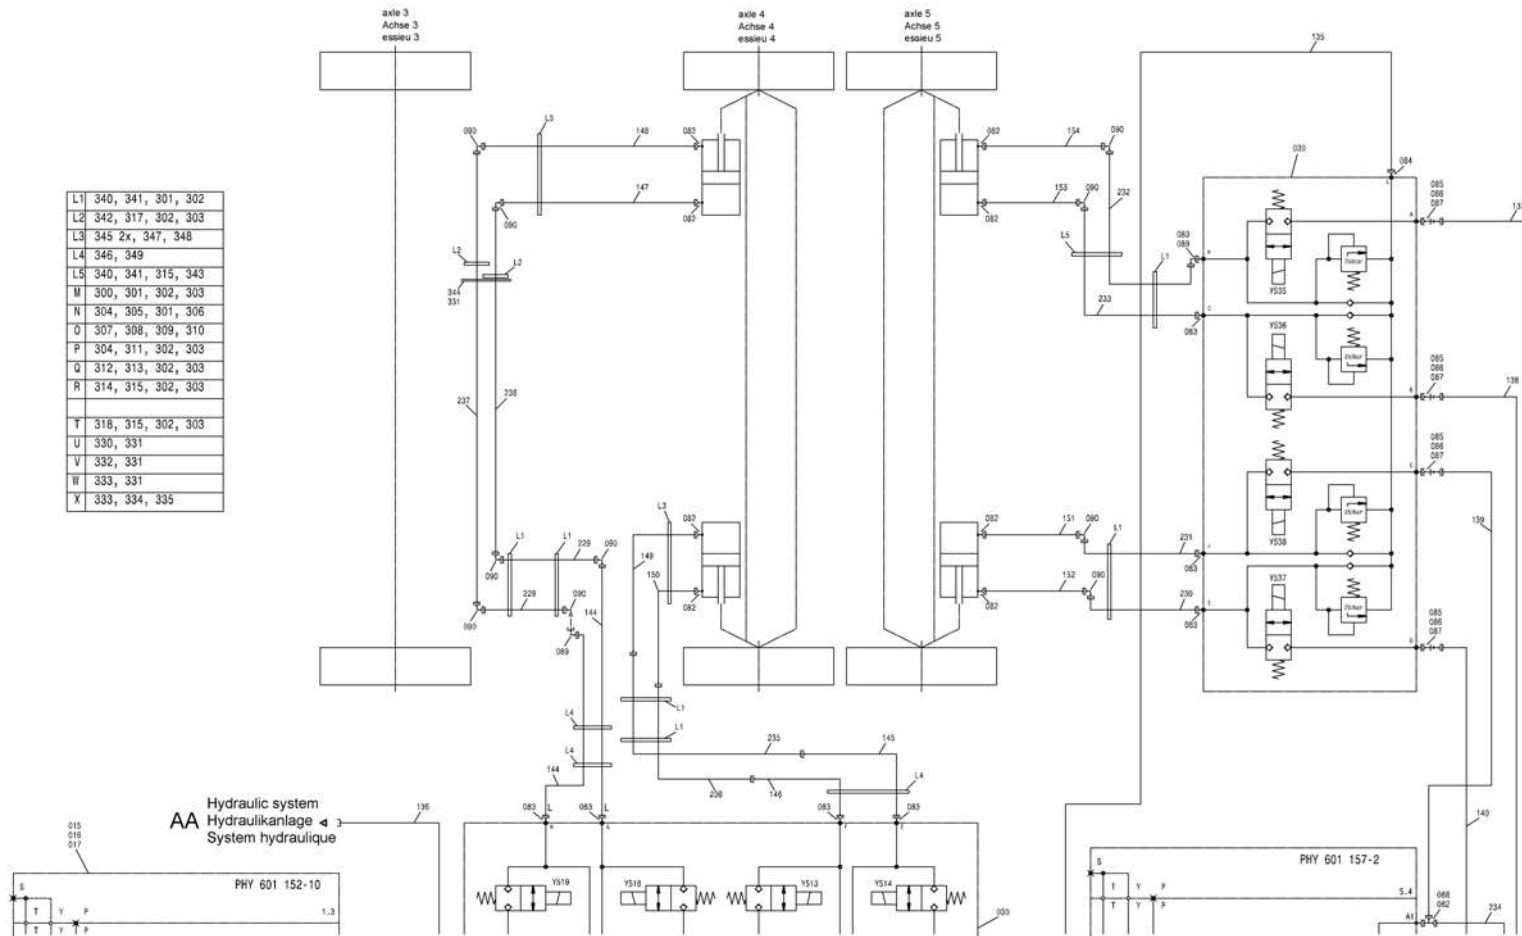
axle 3
Achse 3
essieu 3

axle 4
Achse 4
essieu 4

axle 5
Achse 5
essieu 5

| L1 | 340, 341, 301, 302 |
|---|---|
| L2 | 342, 317, 302, 303 |
| L3 | 345 2x, 347, 348 |
| L4 | 346, 349 |
| L5 | 340, 341, 315, 343 |
| M | 300, 301, 302, 303 |
| N | 304, 305, 301, 306 |
| O | 307, 308, 309, 310 |
| P | 304, 311, 302, 303 |
| Q | 312, 313, 302, 303 |
| R | 314, 315, 302, 303 |
| | |
| T | 318, 315, 302, 303 |
| U | 330, 331 |
| V | 332, 331 |
| W | 333, 331 |
| X | 333, 334, 335 |

135
030
084
085
086
087
090
148
082
154
147
153
232
L3
L2
L5
L1
083
089
344
331
233
YS35
YS36
237
238
138
YS38
YS37
139
229
151
152
231
230
149
150
144
089
L4
235
145
146
236
140
136

AA Hydraulic system
Hydraulikanlage
System hydraulique

015
016
017
PHY 601 152-10
1.3
S
T Y P
YS19
YS18
YS13
YS14
L
033
PHY 601 157-2
5.4
088
062
234
A1